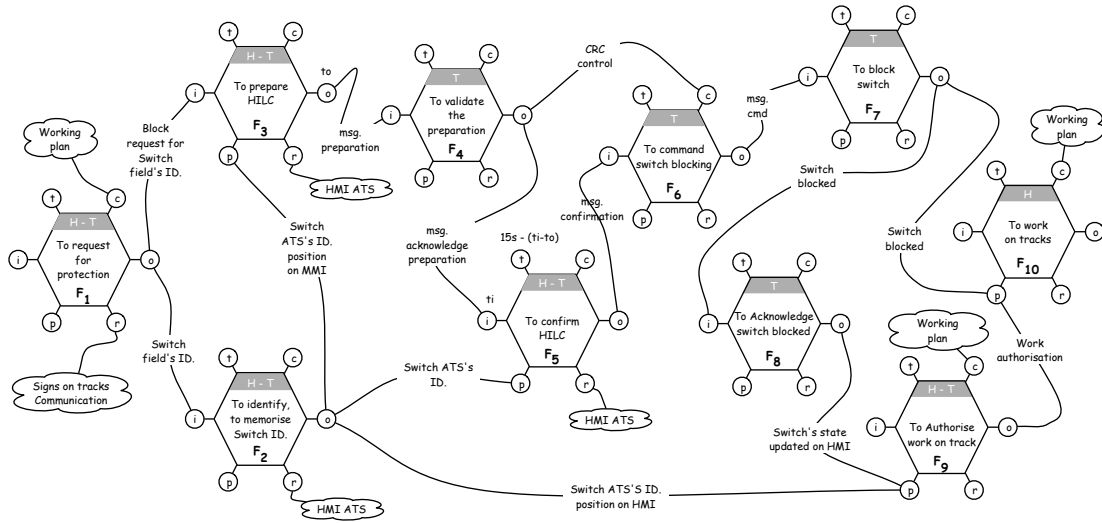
Working plan

t
c
H - T
i
To request for protection
o
$F_1$
p
r

Signs on tracks Communication

Block request for Switch field's ID.

Switch field's ID.

t
c
H - T
i
To prepare HILC
o
$F_3$
p
r

to

msg. preparation

HMI ATS

Switch ATS's ID. position on MMI

t
c
H - T
i
To identify, to memorise Switch ID.
o
$F_2$
p
r

HMI ATS

t
c
T
i
To validate the preparation
o
$F_4$
p
r

CRC control

msg. acknowledge preparation

15s - (ti-to)

ti

t
c
H - T
i
To confirm HILC
o
$F_5$
p
r

Switch ATS's ID.

HMI ATS

msg. confirmation

t
c
T
i
To command switch blocking
o
$F_6$
p
r

msg. cmd

t
c
T
i
To block switch
o
$F_7$
p
r

Switch blocked

t
c
T
i
To Acknowledge switch blocked
o
$F_8$
p
r

Switch's state updated on HMI

Switch ATS'S ID. position on HMI

Switch blocked

Working plan

t
c
H
i
To work on tracks
o
$F_{10}$
p
r

Work authorisation

Working plan

t
c
H - T
i
To Authorise work on track
o
$F_9$
p
r